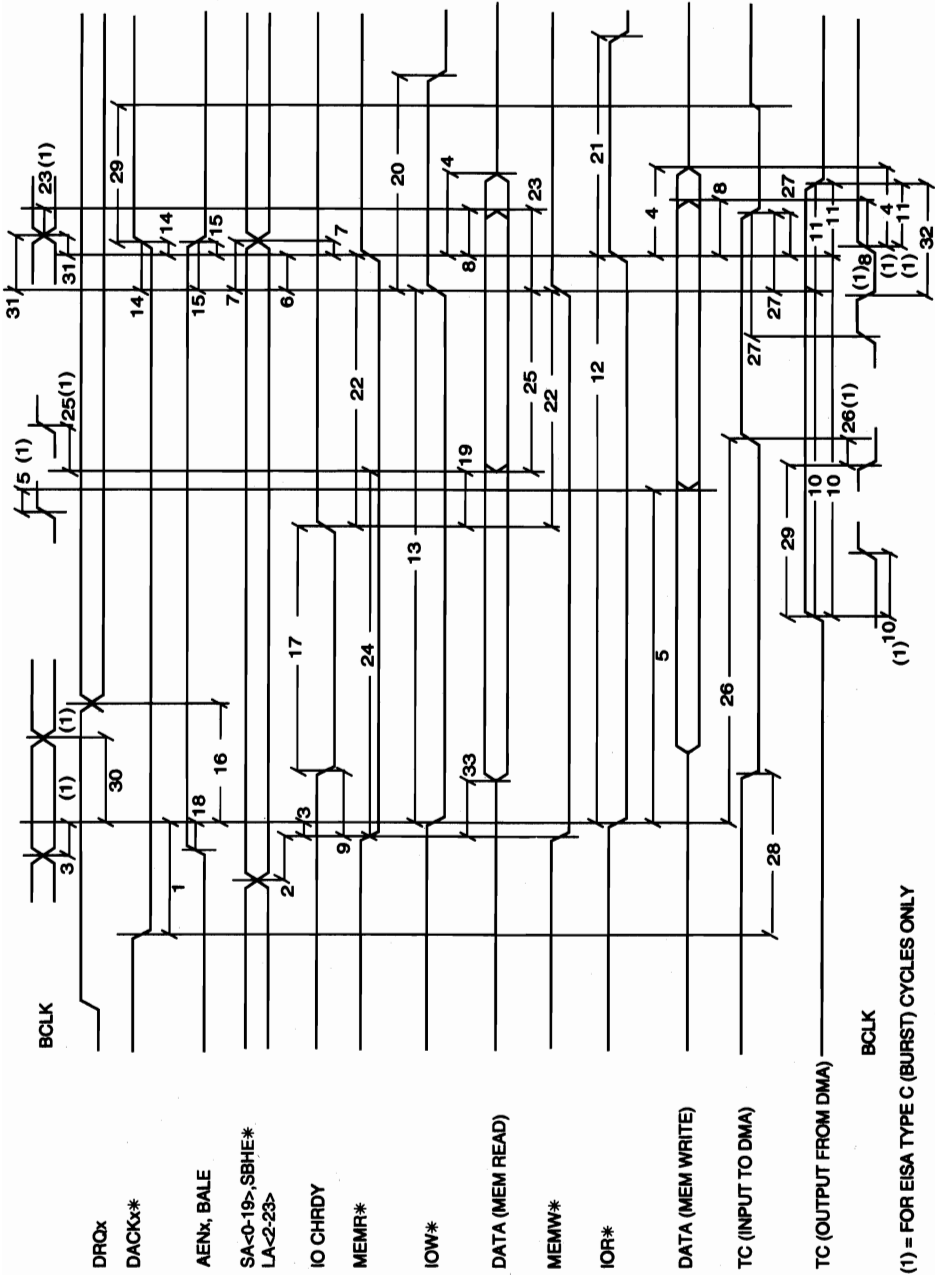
BCLK

DRQx

DACKx*

AENx, BALE

SA<0-19>,SBHE*
LA<2-23>

IO CHRDY

MEMR*

IOW*

DATA (MEM READ)

MEMW*

IOR*

DATA (MEM WRITE)

TC (INPUT TO DMA)

TC (OUTPUT FROM DMA)

BCLK

(1) = FOR EISA TYPE C (BURST) CYCLES ONLY

3
(1)
(1)
30
16
18
1
2
3
9
17
24
33
13
5
26
28
29
(1)10
10
10
5 (1)
19
25(1)
22
25
22
12
26(1)
27
31
23(1)
29
14
14
15
15
7
7
6
31
20
4
8
23
21
4
8
27
27
11
11
(1)8
(1)
(1)
4
11
32